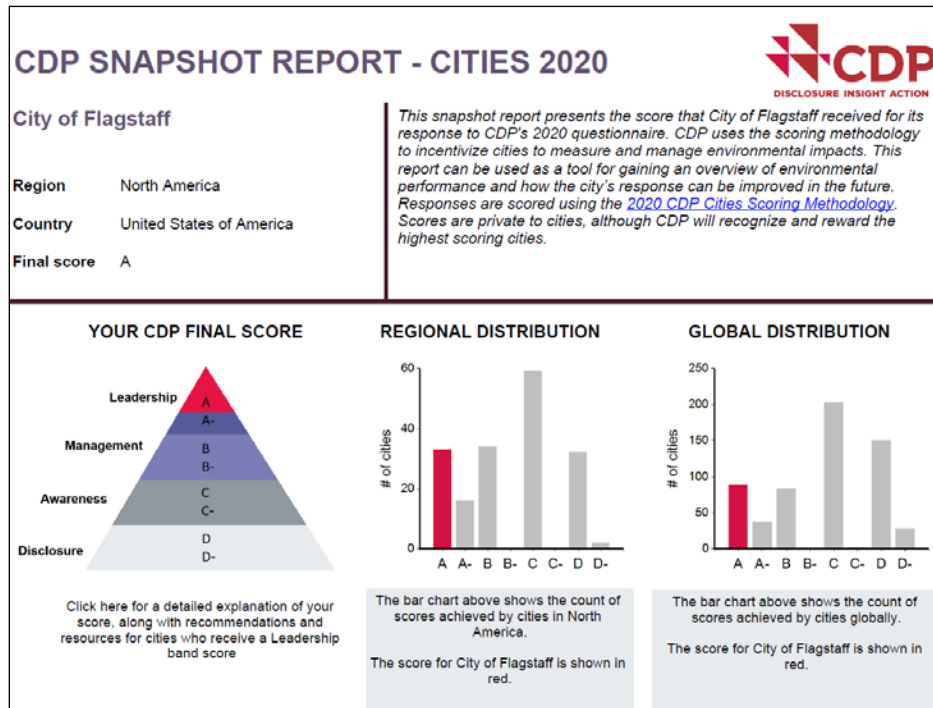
CDP SNAPSHOT REPORT - CITIES 2020

CDP
DISCLOSURE INSIGHT ACTION

City of Flagstaff

Region North America

Country United States of America

Final score A

This snapshot report presents the score that City of Flagstaff received for its response to CDP's 2020 questionnaire. CDP uses the scoring methodology to incentivize cities to measure and manage environmental impacts. This report can be used as a tool for gaining an overview of environmental performance and how the city's response can be improved in the future. Responses are scored using the 2020 CDP Cities Scoring Methodology. Scores are private to cities, although CDP will recognize and reward the highest scoring cities.

YOUR CDP FINAL SCORE

Leadership
A
A-
Management
B
B-
Awareness
C
C-
Disclosure
D
D-

Click here for a detailed explanation of your score, along with recommendations and resources for cities who receive a Leadership band score

REGIONAL DISTRIBUTION

60
40
20
0
# of cities
A A- B B- C C- D D-

The bar chart above shows the count of scores achieved by cities in North America.

The score for City of Flagstaff is shown in red.

GLOBAL DISTRIBUTION

250
200
150
100
50
0
# of cities
A A- B B- C C- D D-

The bar chart above shows the count of scores achieved by cities globally.

The score for City of Flagstaff is shown in red.